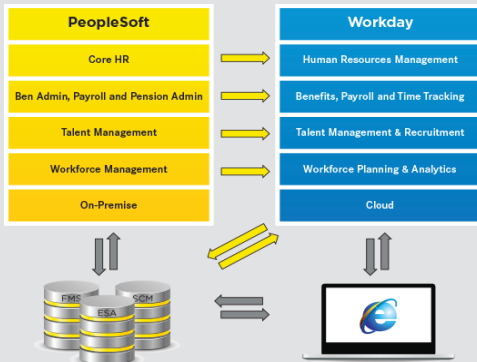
PeopleSoft

Core HR

Ben Admin, Payroll and Pension Admin

Talent Management

Workforce Management

On-Premise

Workday

Human Resources Management

Benefits, Payroll and Time Tracking

Talent Management & Recruitment

Workforce Planning & Analytics

Cloud

FMS

ESA

SCM